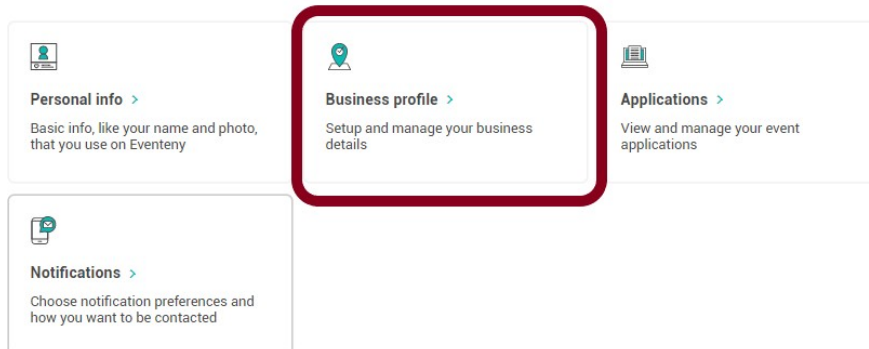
Personal info >

Basic info, like your name and photo, that you use on Eventeny

Business profile >

Setup and manage your business details

Applications >

View and manage your event applications

Notifications >

Choose notification preferences and how you want to be contacted